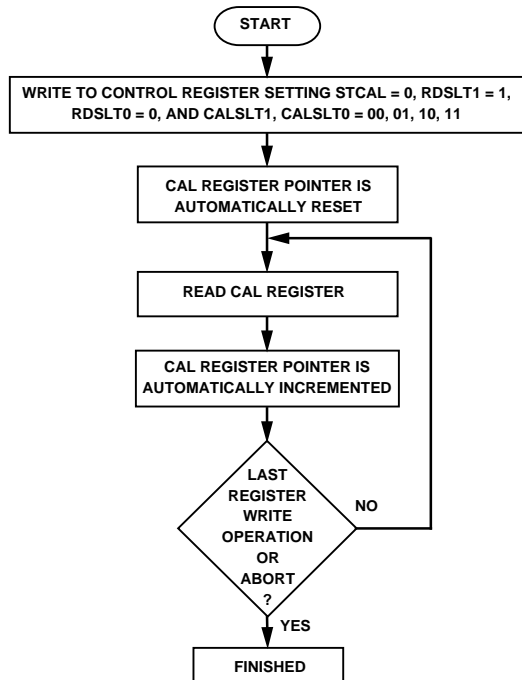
START

WRITE TO CONTROL REGISTER SETTING STCAL = 0, RDSLT1 = 1, RDSLT0 = 0, AND CALSLT1, CALSLT0 = 00, 01, 10, 11

CAL REGISTER POINTER IS AUTOMATICALLY RESET

READ CAL REGISTER

CAL REGISTER POINTER IS AUTOMATICALLY INCREMENTED

LAST REGISTER WRITE OPERATION OR ABORT ?

NO

YES

FINISHED